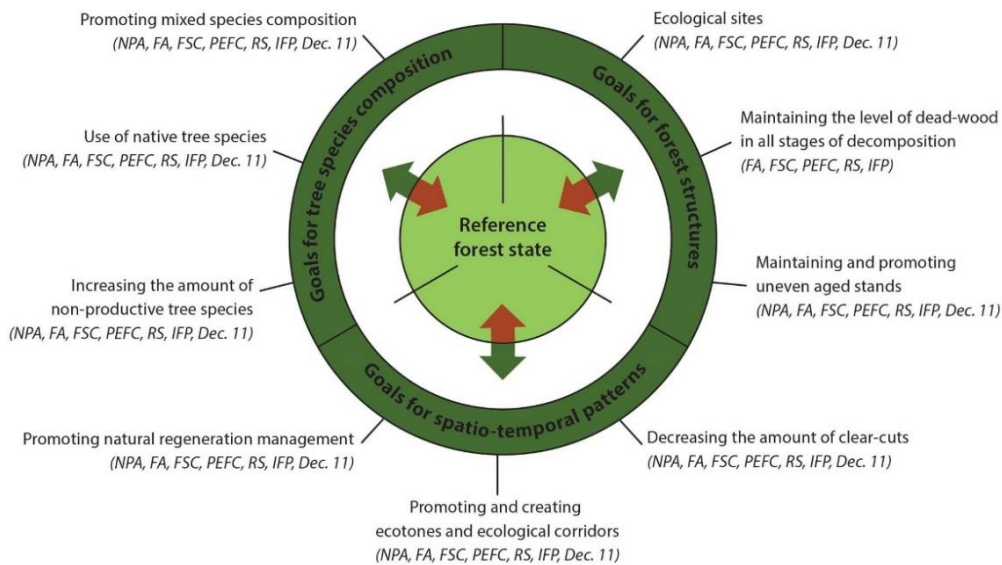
Promoting mixed species composition
(NPA, FA, FSC, PEFC, RS, IFP, Dec. 11)

Ecological sites
(NPA, FA, FSC, PEFC, RS, IFP, Dec. 11)

Goals for tree species composition

Goals for forest structures

Use of native tree species
(NPA, FA, FSC, PEFC, RS, IFP, Dec. 11)

Maintaining the level of dead-wood in all stages of decomposition
(FA, FSC, PEFC, RS, IFP)

Reference forest state

Increasing the amount of non-productive tree species
(NPA, FA, FSC, PEFC, RS, IFP, Dec. 11)

Maintaining and promoting uneven aged stands
(NPA, FA, FSC, PEFC, RS, IFP, Dec. 11)

Goals for spatio-temporal patterns

Promoting natural regeneration management
(NPA, FA, FSC, PEFC, RS, IFP, Dec. 11)

Decreasing the amount of clear-cuts
(NPA, FA, FSC, PEFC, RS, IFP, Dec. 11)

Promoting and creating ecotones and ecological corridors
(NPA, FA, FSC, PEFC, RS, IFP, Dec. 11)